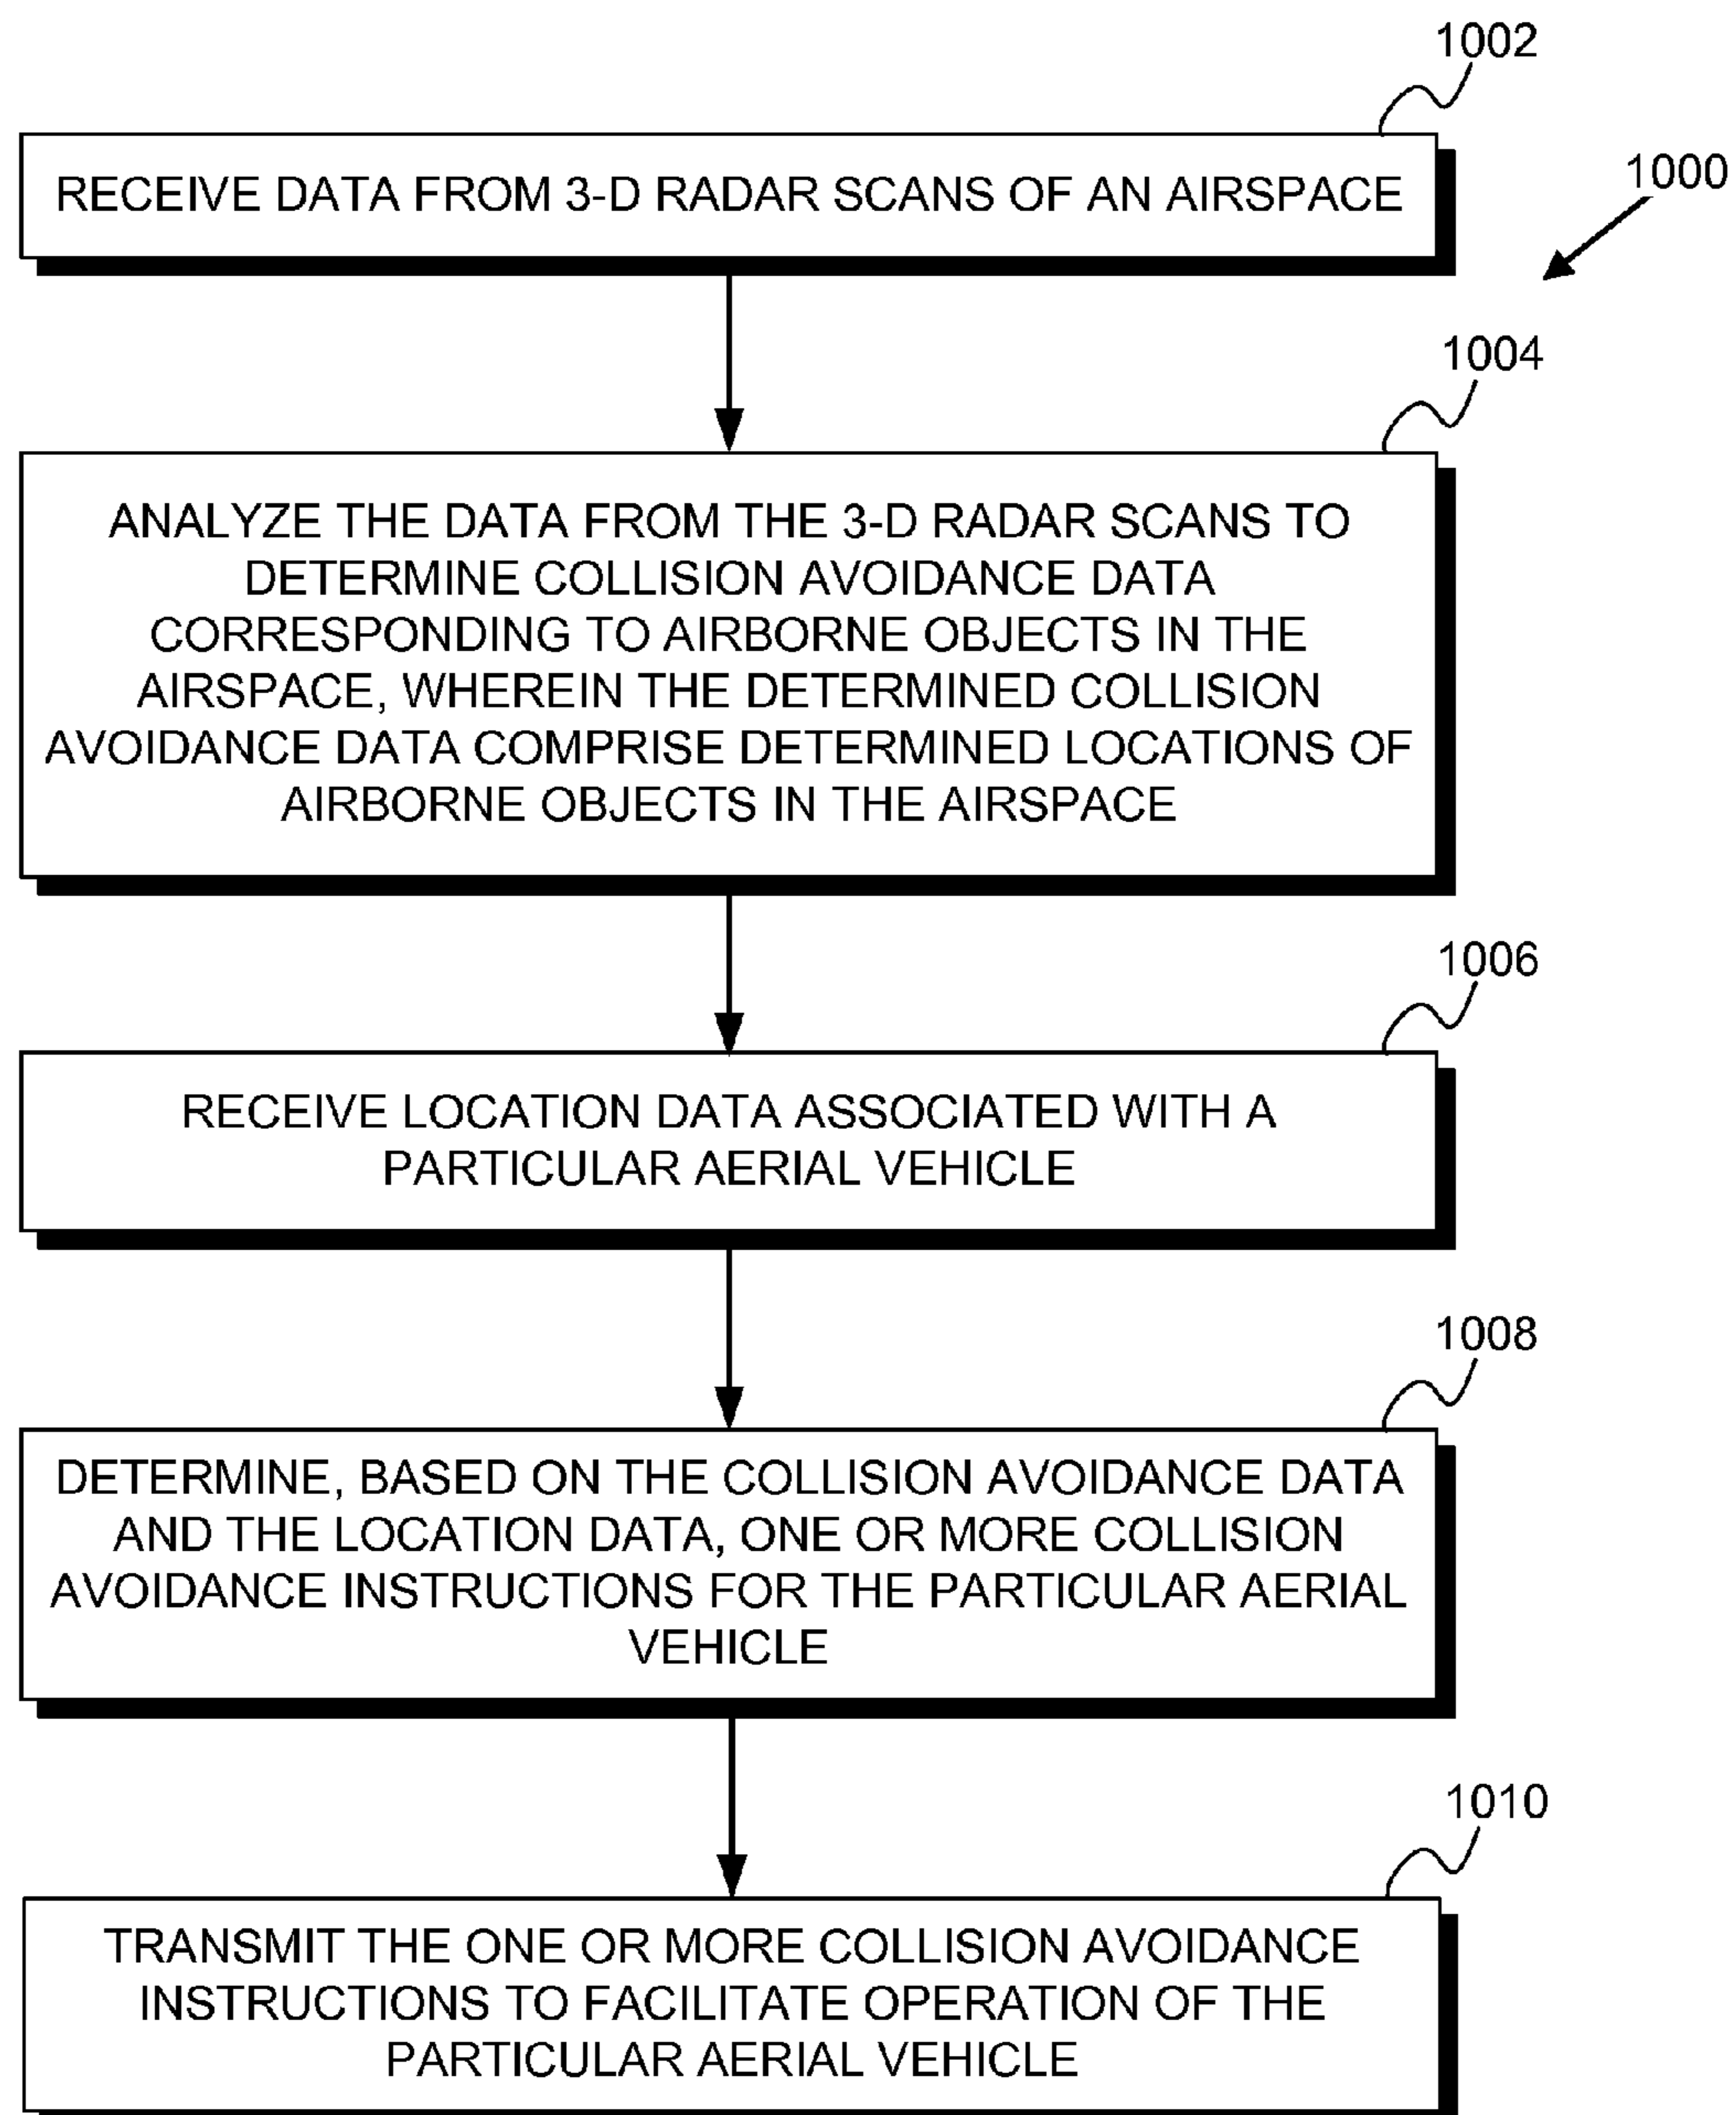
1002

1000

RECEIVE DATA FROM 3-D RADAR SCANS OF AN AIRSPACE

1004

ANALYZE THE DATA FROM THE 3-D RADAR SCANS TO DETERMINE COLLISION AVOIDANCE DATA CORRESPONDING TO AIRBORNE OBJECTS IN THE AIRSPACE, WHEREIN THE DETERMINED COLLISION AVOIDANCE DATA COMPRISE DETERMINED LOCATIONS OF AIRBORNE OBJECTS IN THE AIRSPACE

1006

RECEIVE LOCATION DATA ASSOCIATED WITH A PARTICULAR AERIAL VEHICLE

1008

DETERMINE, BASED ON THE COLLISION AVOIDANCE DATA AND THE LOCATION DATA, ONE OR MORE COLLISION AVOIDANCE INSTRUCTIONS FOR THE PARTICULAR AERIAL VEHICLE

1010

TRANSMIT THE ONE OR MORE COLLISION AVOIDANCE INSTRUCTIONS TO FACILITATE OPERATION OF THE PARTICULAR AERIAL VEHICLE